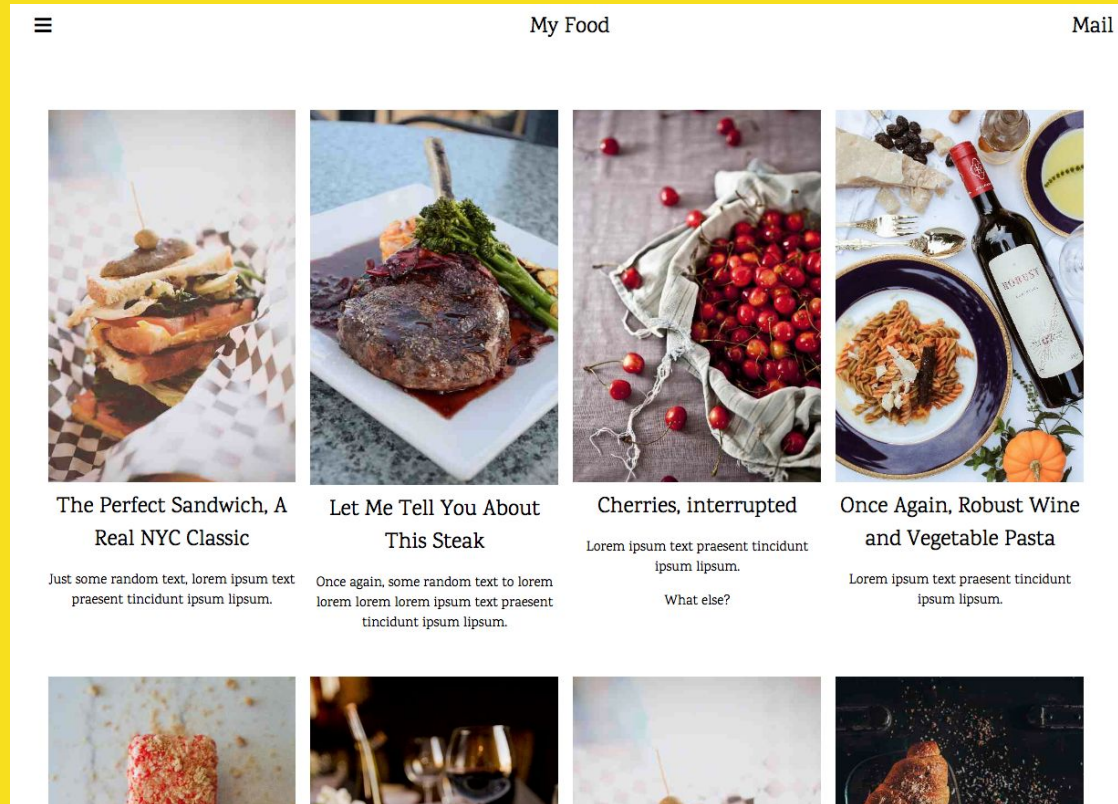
My Food

Mail

The Perfect Sandwich, A Real NYC Classic

Just some random text, lorem ipsum text praesent tincidunt ipsum lipsum.

Let Me Tell You About This Steak

Once again, some random text to lorem lorem lorem lorem ipsum text praesent tincidunt ipsum lipsum.

Cherries, interrupted

Lorem ipsum text praesent tincidunt ipsum lipsum.

What else?

Once Again, Robust Wine and Vegetable Pasta

Lorem ipsum text praesent tincidunt ipsum lipsum.

ROBUST